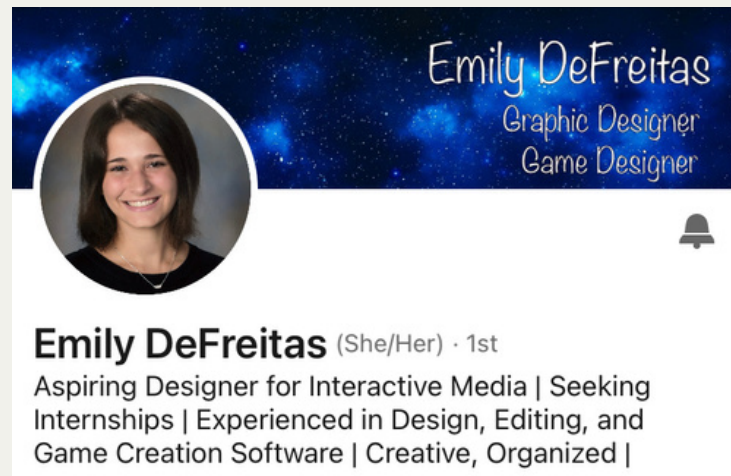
Emily DeFreitas
Graphic Designer
Game Designer

Emily DeFreitas (She/Her) · 1st

Aspiring Designer for Interactive Media | Seeking Internships | Experienced in Design, Editing, and Game Creation Software | Creative, Organized |